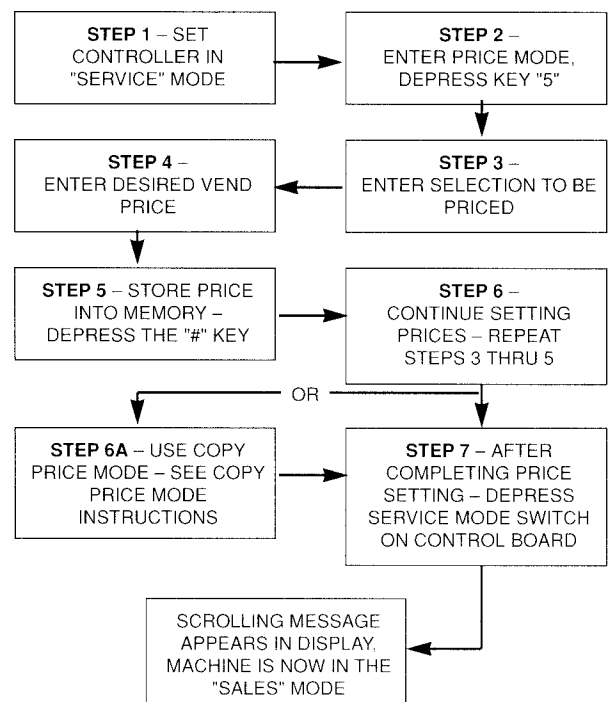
**STEP 1** – SET CONTROLLER IN "SERVICE" MODE

**STEP 2** – ENTER PRICE MODE, DEPRESS KEY "5"

**STEP 3** – ENTER SELECTION TO BE PRICED

**STEP 4** – ENTER DESIRED VEND PRICE

**STEP 5** – STORE PRICE INTO MEMORY – DEPRESS THE "#" KEY

**STEP 6** – CONTINUE SETTING PRICES – REPEAT STEPS 3 THRU 5

OR

**STEP 6A** – USE COPY PRICE MODE – SEE COPY PRICE MODE INSTRUCTIONS

**STEP 7** – AFTER COMPLETING PRICE SETTING – DEPRESS SERVICE MODE SWITCH ON CONTROL BOARD

SCROLLING MESSAGE APPEARS IN DISPLAY, MACHINE IS NOW IN THE "SALES" MODE